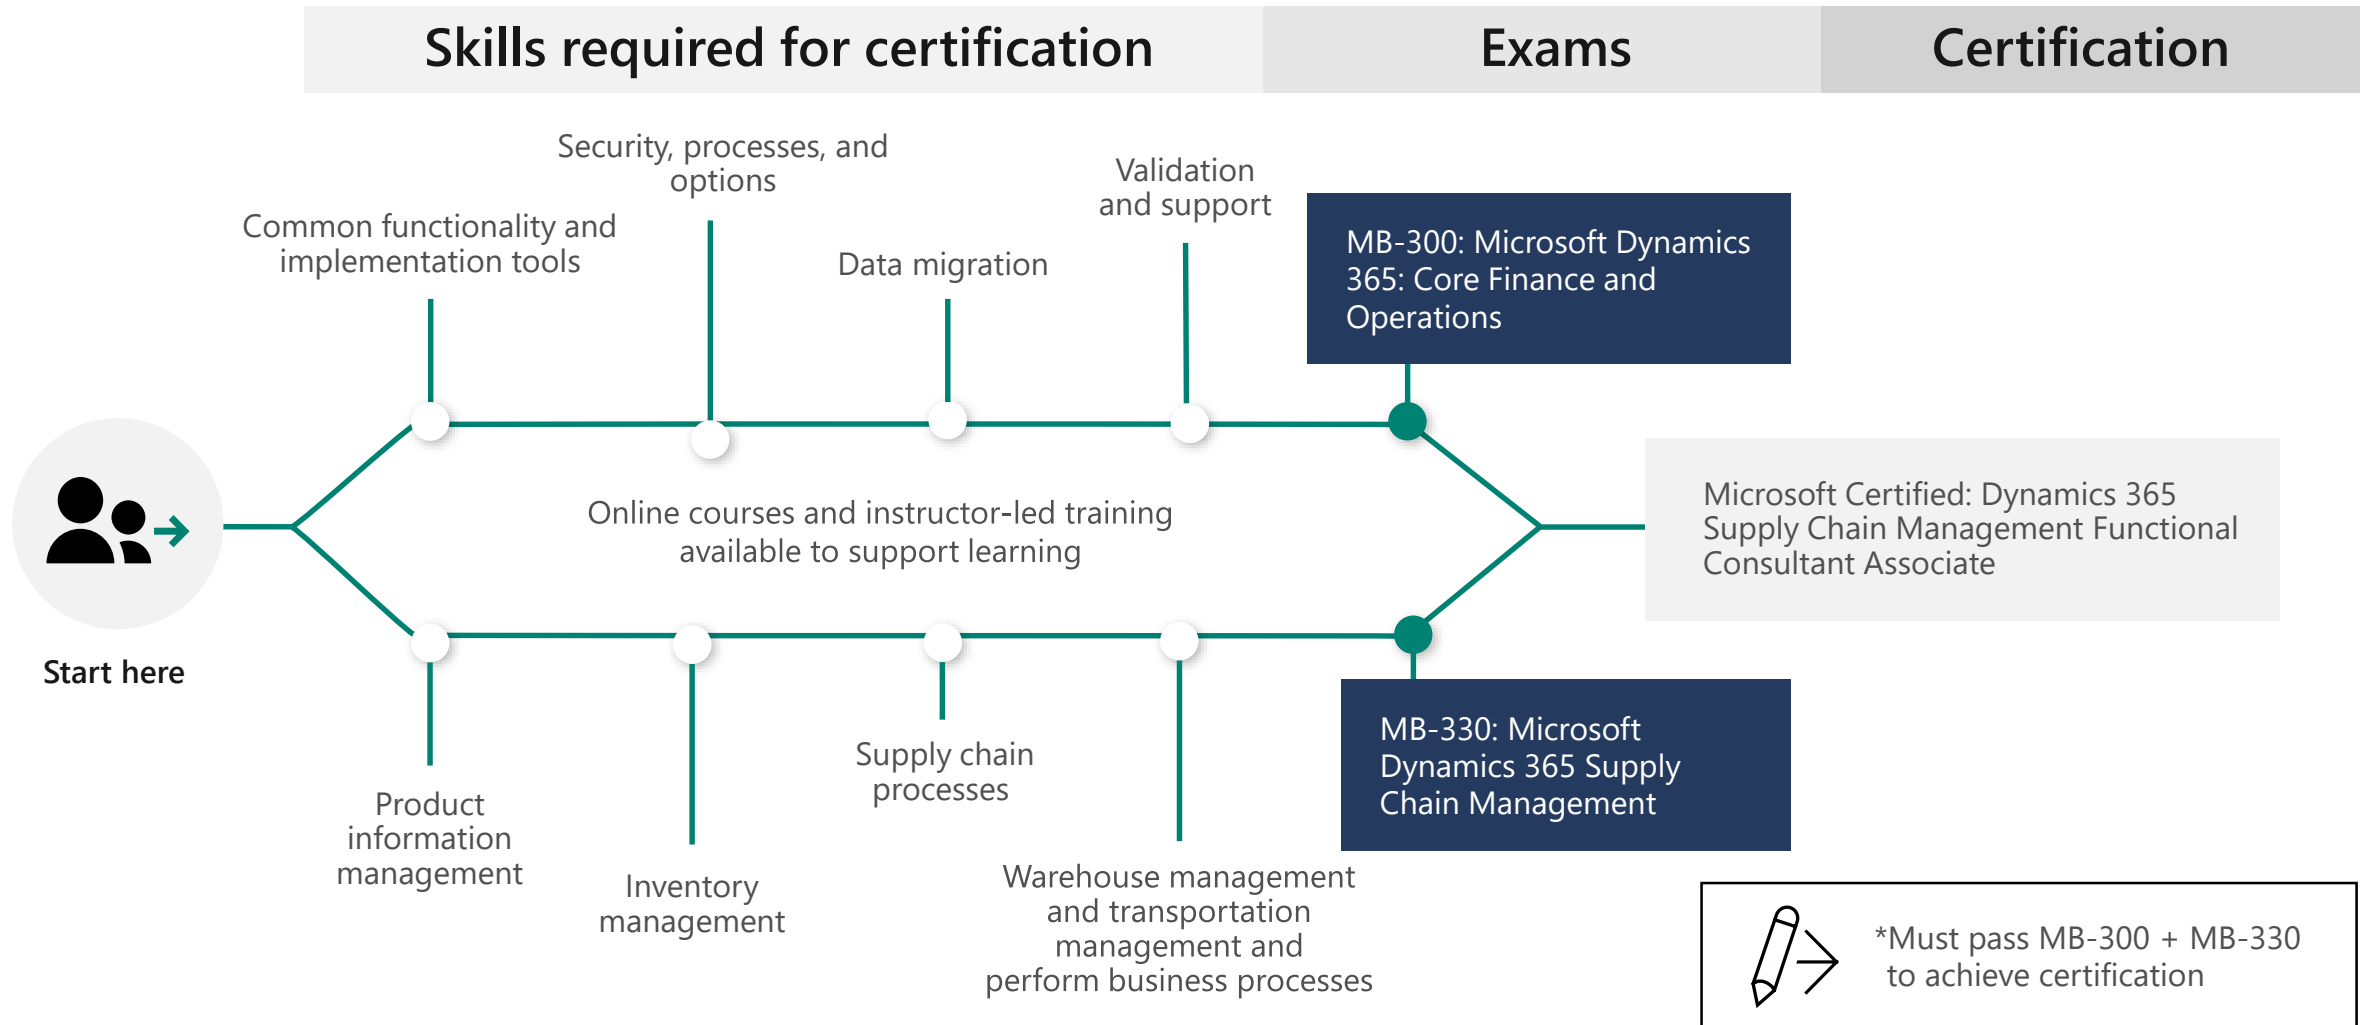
Skills required for certification

Exams

Certification

Start here

Common functionality and implementation tools

Security, processes, and options

Data migration

Validation and support

MB-300: Microsoft Dynamics 365: Core Finance and Operations

Online courses and instructor-led training available to support learning

Microsoft Certified: Dynamics 365 Supply Chain Management Functional Consultant Associate

Product information management

Inventory management

Supply chain processes

Warehouse management and transportation management and perform business processes

MB-330: Microsoft Dynamics 365 Supply Chain Management

*Must pass MB-300 + MB-330 to achieve certification